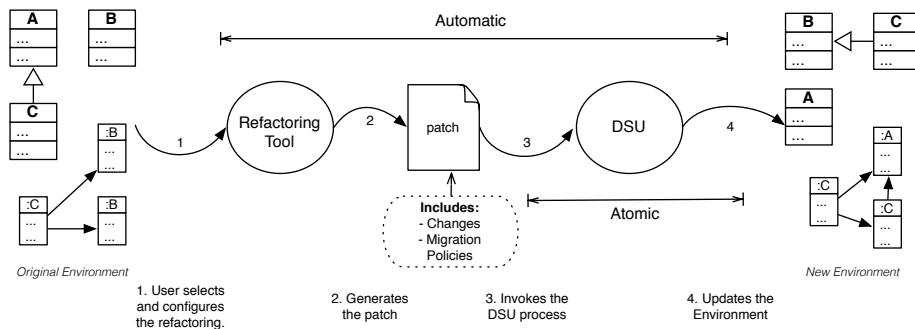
A
...
...
B
...
...
C
...
...
:B
...
...
:C
...
...
:B
...
...
Original Environment

Automatic

1
Refactoring Tool
2
patch
3
DSU
4

Includes:
- Changes
- Migration Policies

Atomic

B
...
...
C
...
...
A
...
...
:A
...
...
:C
...
...
:C
...
...
New Environment

1. User selects and configures the refactoring.

2. Generates the patch

3. Invokes the DSU process

4. Updates the Environment